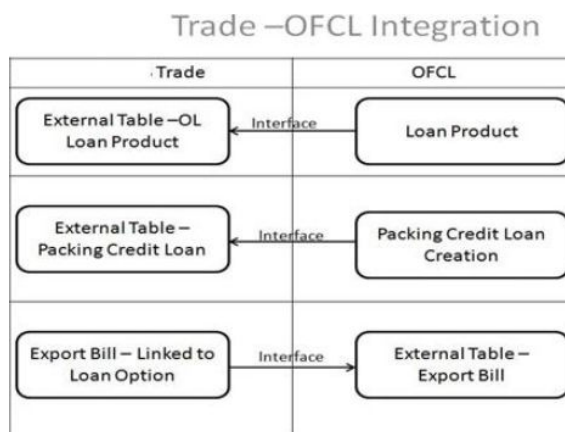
Trade –OFCL Integration

Trade

OFCL

External Table –OL Loan Product

Interface

Loan Product

External Table – Packing Credit Loan

Interface

Packing Credit Loan Creation

Export Bill – Linked to Loan Option

Interface

External Table – Export Bill